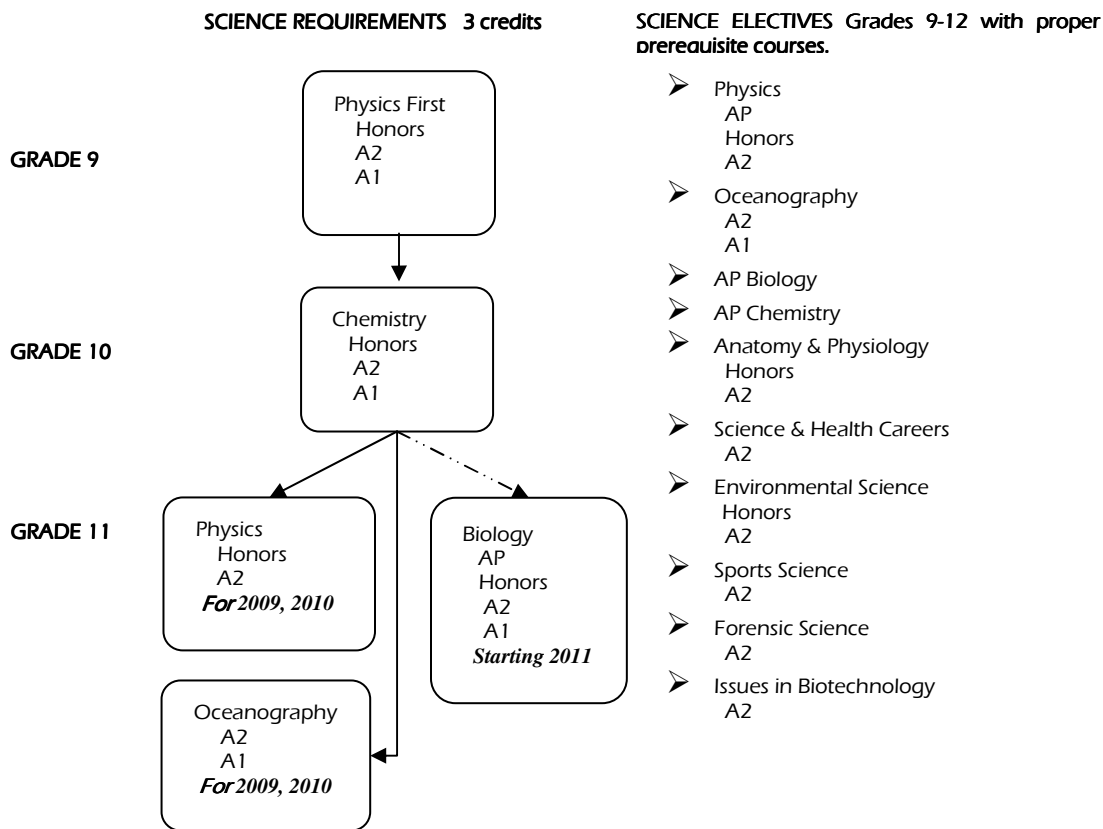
SCIENCE REQUIREMENTS 3 credits

GRADE 9

Physics First
Honors
A2
A1

GRADE 10

Chemistry
Honors
A2
A1

GRADE 11

Physics
Honors
A2
*For 2009, 2010*

Biology
AP
Honors
A2
A1
*Starting 2011*

Oceanography
A2
A1
*For 2009, 2010*

SCIENCE ELECTIVES Grades 9-12 with proper prerequisite courses.

- Physics
  AP
  Honors
  A2
- Oceanography
  A2
  A1
- AP Biology
- AP Chemistry
- Anatomy & Physiology
  Honors
  A2
- Science & Health Careers
  A2
- Environmental Science
  Honors
  A2
- Sports Science
  A2
- Forensic Science
  A2
- Issues in Biotechnology
  A2